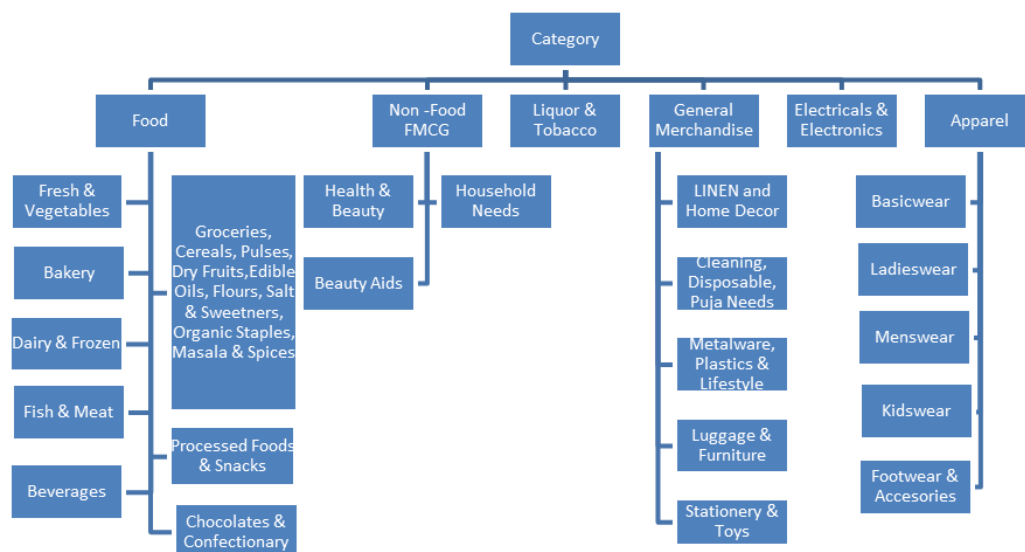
Category

Food

Fresh & Vegetables

Bakery

Dairy & Frozen

Fish & Meat

Beverages

Groceries, Cereals, Pulses, Dry Fruits,Edible Oils, Flours, Salt & Sweetners, Organic Staples, Masala & Spices

Processed Foods & Snacks

Chocolates & Confectionary

Non -Food FMCG

Health & Beauty

Household Needs

Beauty Aids

Liquor & Tobacco

General Merchandise

LINEN and Home Decor

Cleaning, Disposable, Puja Needs

Metalware, Plastics & Lifestyle

Luggage & Furniture

Stationery & Toys

Electricals & Electronics

Apparel

Basicwear

Ladieswear

Menswear

Kidswear

Footwear & Accesories